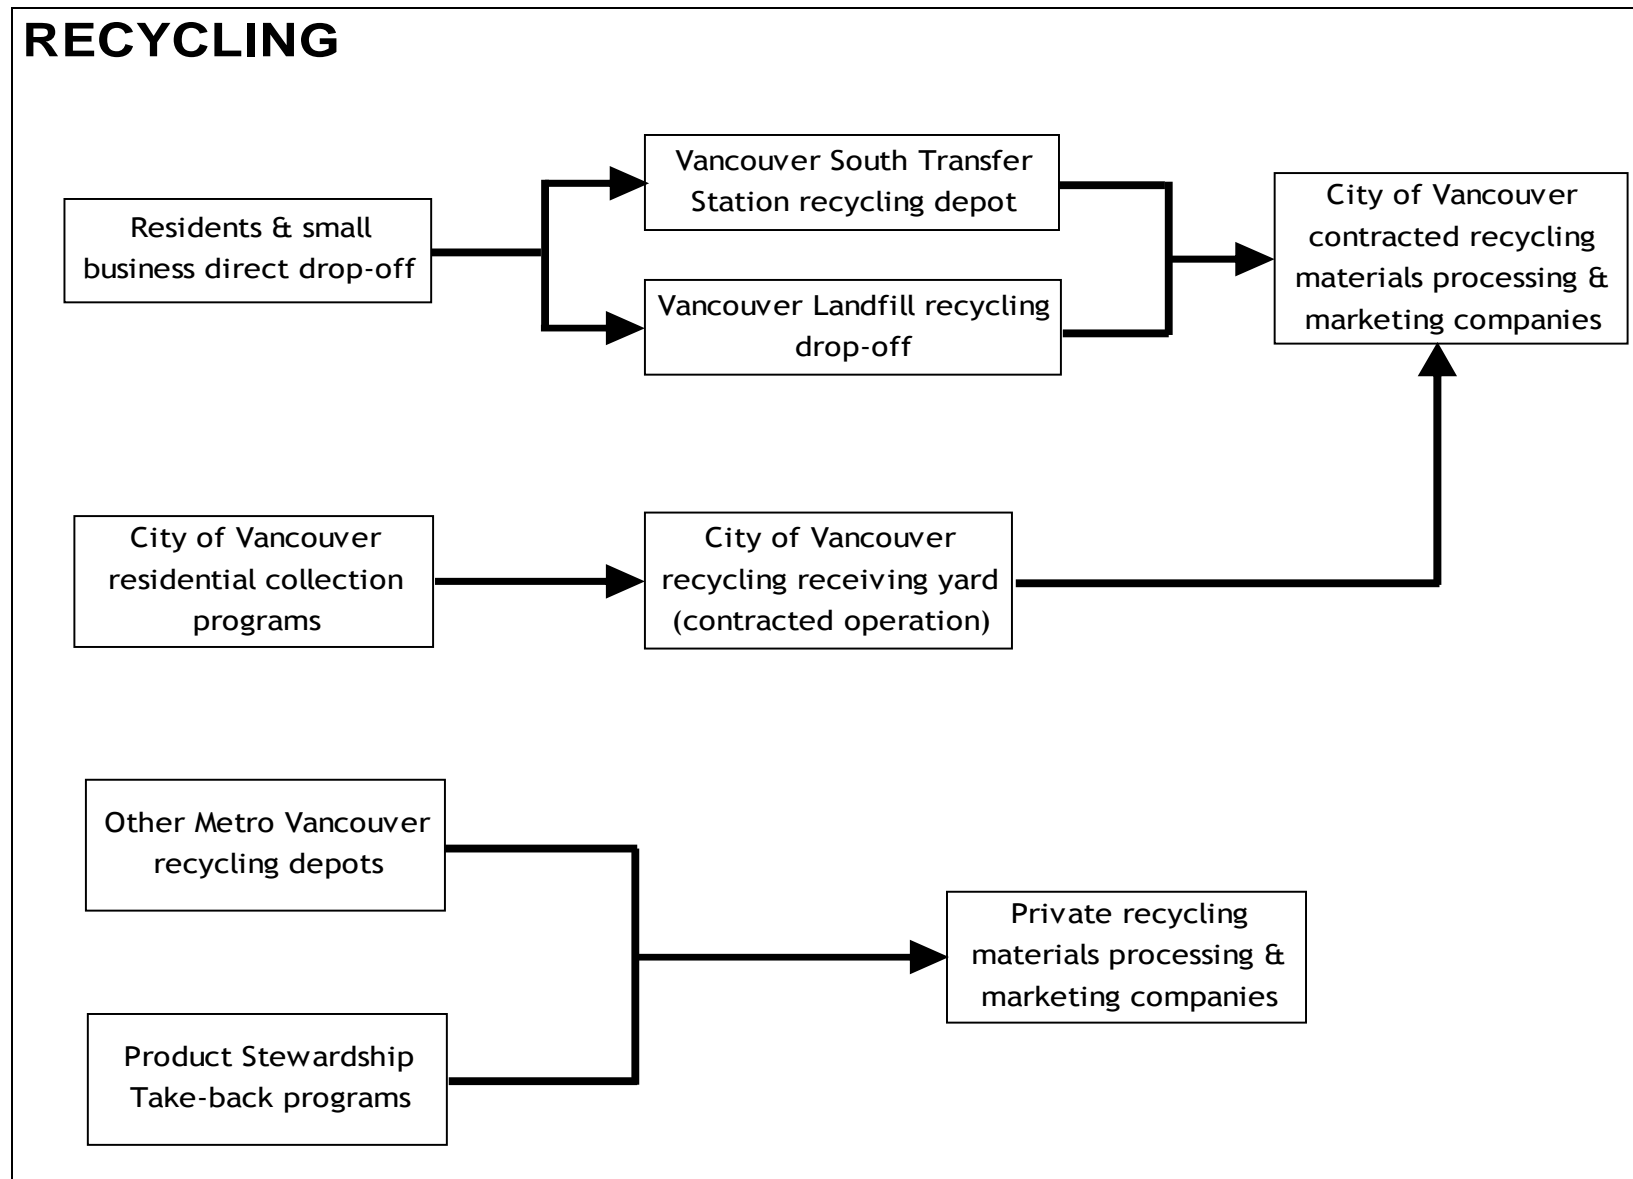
RECYCLING

Residents & small business direct drop-off

Vancouver South Transfer Station recycling depot

Vancouver Landfill recycling drop-off

City of Vancouver contracted recycling materials processing & marketing companies

City of Vancouver residential collection programs

City of Vancouver recycling receiving yard (contracted operation)

Other Metro Vancouver recycling depots

Product Stewardship Take-back programs

Private recycling materials processing & marketing companies